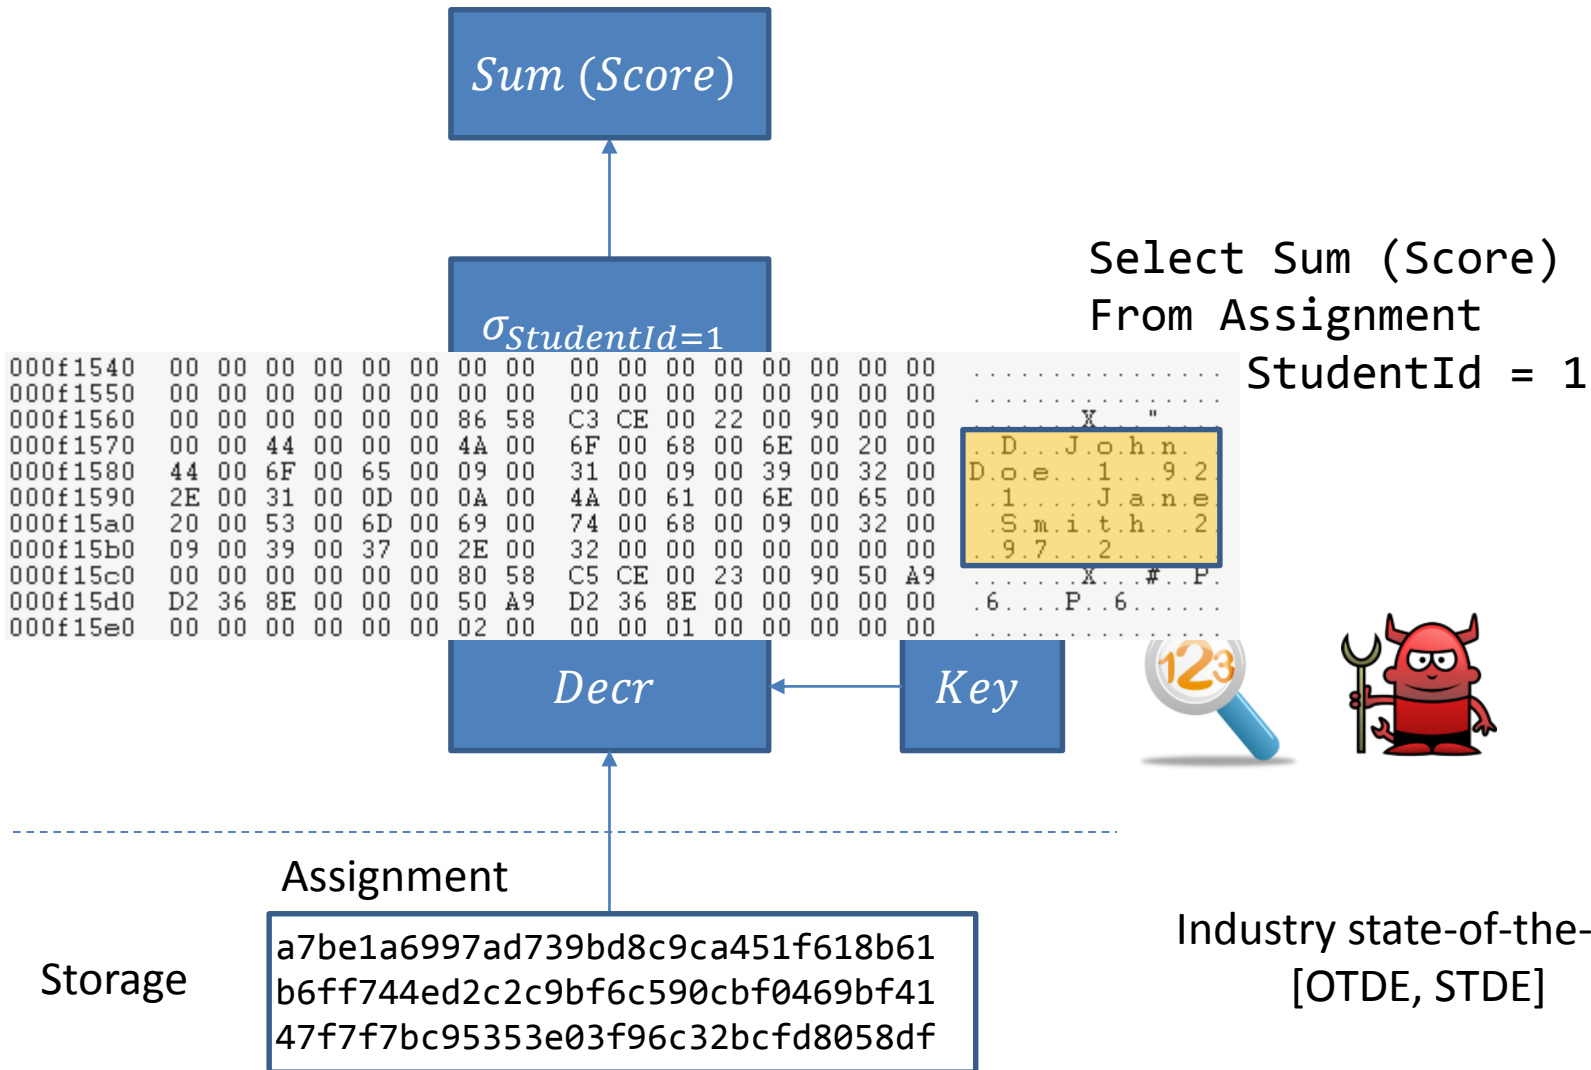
$Sum\ (Score)$

$\sigma_{StudentId=1}$

Select Sum (Score)
From Assignment
StudentId = 1

| | | | |
|---|---|---|---|
| 000f1540 | 00 00 00 00 00 00 00 00 | 00 00 00 00 00 00 00 00 | ................ |
| 000f1550 | 00 00 00 00 00 00 00 00 | 00 00 00 00 00 00 00 00 | ................ |
| 000f1560 | 00 00 00 00 00 00 86 58 | C3 CE 00 22 00 90 00 00 | .......X...".... |
| 000f1570 | 00 00 44 00 00 00 4A 00 | 6F 00 68 00 6E 00 20 00 | ..D...J.o.h.n. . |
| 000f1580 | 44 00 6F 00 65 00 09 00 | 31 00 09 00 39 00 32 00 | D.o.e...1...9.2. |
| 000f1590 | 2E 00 31 00 0D 00 0A 00 | 4A 00 61 00 6E 00 65 00 | ..1.....J.a.n.e. |
| 000f15a0 | 20 00 53 00 6D 00 69 00 | 74 00 68 00 09 00 32 00 | .S.m.i.t.h...2. |
| 000f15b0 | 09 00 39 00 37 00 2E 00 | 32 00 00 00 00 00 00 00 | ..9.7...2....... |
| 000f15c0 | 00 00 00 00 00 00 80 58 | C5 CE 00 23 00 90 50 A9 | .......X...#..P. |
| 000f15d0 | D2 36 8E 00 00 00 50 A9 | D2 36 8E 00 00 00 00 00 | .6....P..6...... |
| 000f15e0 | 00 00 00 00 00 00 02 00 | 00 00 01 00 00 00 00 00 | ................ |

$Decr$

$Key$

123

Assignment

Storage

a7be1a6997ad739bd8c9ca451f618b61
b6ff744ed2c2c9bf6c590cbf0469bf41
47f7f7bc95353e03f96c32bcfd8058df

Industry state-of-the-
[OTDE, STDE]